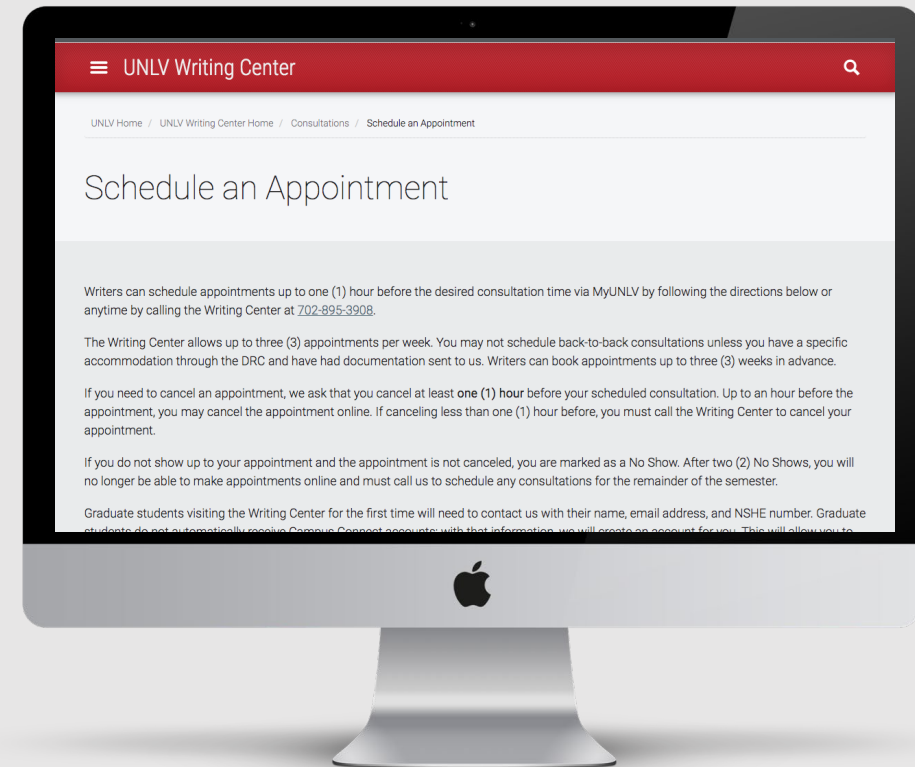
UNLV Writing Center

UNLV Home / UNLV Writing Center Home / Consultations / Schedule an Appointment

Schedule an Appointment

Writers can schedule appointments up to one (1) hour before the desired consultation time via MyUNLV by following the directions below or anytime by calling the Writing Center at 702-895-3908.

The Writing Center allows up to three (3) appointments per week. You may not schedule back-to-back consultations unless you have a specific accommodation through the DRC and have had documentation sent to us. Writers can book appointments up to three (3) weeks in advance.

If you need to cancel an appointment, we ask that you cancel at least one (1) hour before your scheduled consultation. Up to an hour before the appointment, you may cancel the appointment online. If canceling less than one (1) hour before, you must call the Writing Center to cancel your appointment.

If you do not show up to your appointment and the appointment is not canceled, you are marked as a No Show. After two (2) No Shows, you will no longer be able to make appointments online and must call us to schedule any consultations for the remainder of the semester.

Graduate students visiting the Writing Center for the first time will need to contact us with their name, email address, and NSHE number. Graduate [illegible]